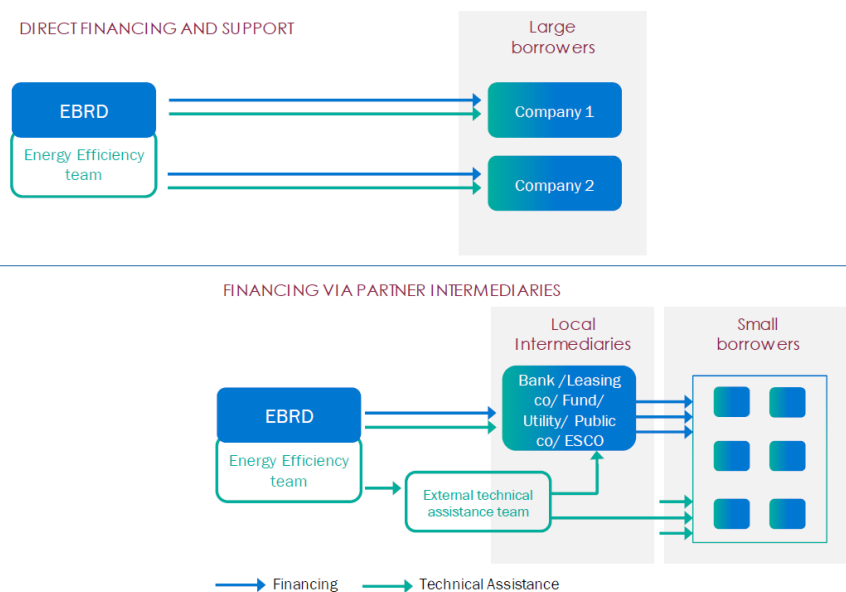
DIRECT FINANCING AND SUPPORT

Large borrowers

EBRD

Energy Efficiency team

Company 1

Company 2

FINANCING VIA PARTNER INTERMEDIARIES

Local Intermediaries

Small borrowers

EBRD

Energy Efficiency team

Bank /Leasing co/ Fund/ Utility/ Public co/ ESCO

External technical assistance team

Financing

Technical Assistance